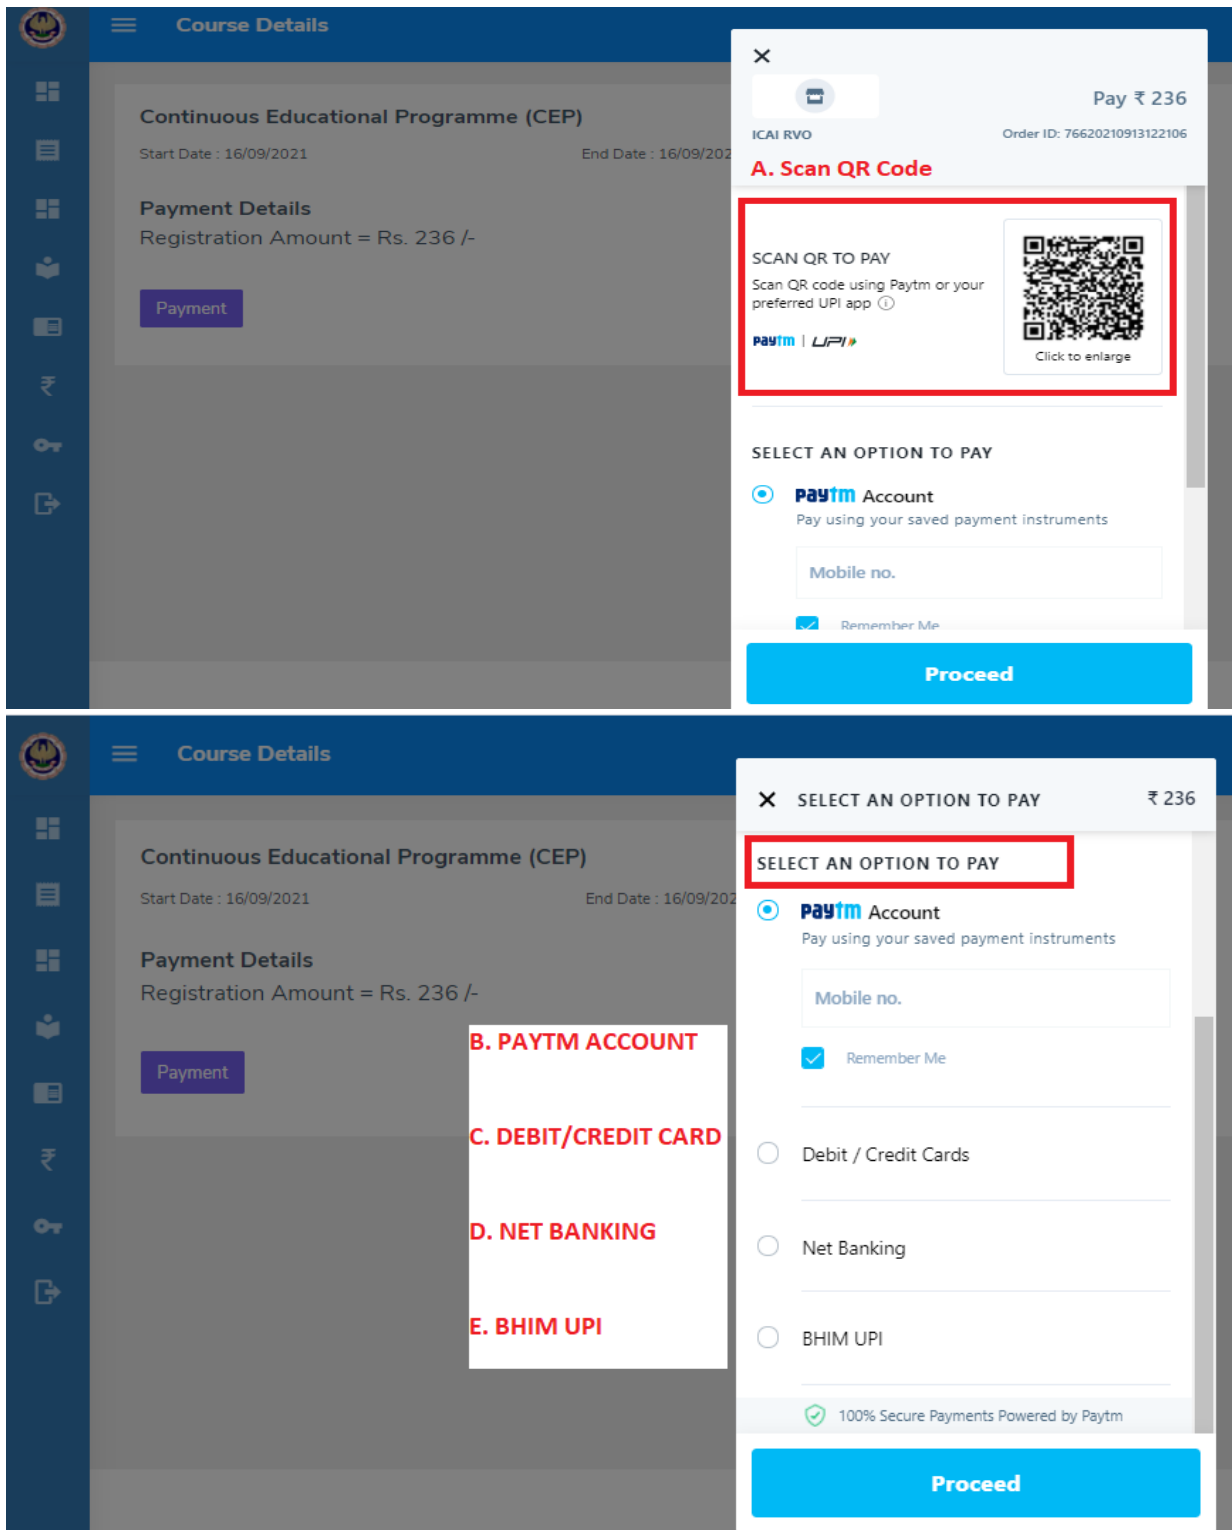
Course Details

Continuous Educational Programme (CEP)

Start Date : 16/09/2021

End Date : 16/09/202

Payment Details

Registration Amount = Rs. 236 /-

Payment

×

Pay ₹ 236

ICAI RVO

Order ID: 76620210913122106

A. Scan QR Code

SCAN QR TO PAY

Scan QR code using Paytm or your preferred UPI app

Paytm | UPI

Click to enlarge

SELECT AN OPTION TO PAY

Paytm Account

Pay using your saved payment instruments

Mobile no.

Remember Me

Proceed

Course Details

Continuous Educational Programme (CEP)

Start Date : 16/09/2021

End Date : 16/09/202

Payment Details

Registration Amount = Rs. 236 /-

Payment

B. PAYTM ACCOUNT

C. DEBIT/CREDIT CARD

D. NET BANKING

E. BHIM UPI

× SELECT AN OPTION TO PAY ₹ 236

SELECT AN OPTION TO PAY

Paytm Account

Pay using your saved payment instruments

Mobile no.

Remember Me

Debit / Credit Cards

Net Banking

BHIM UPI

100% Secure Payments Powered by Paytm

Proceed